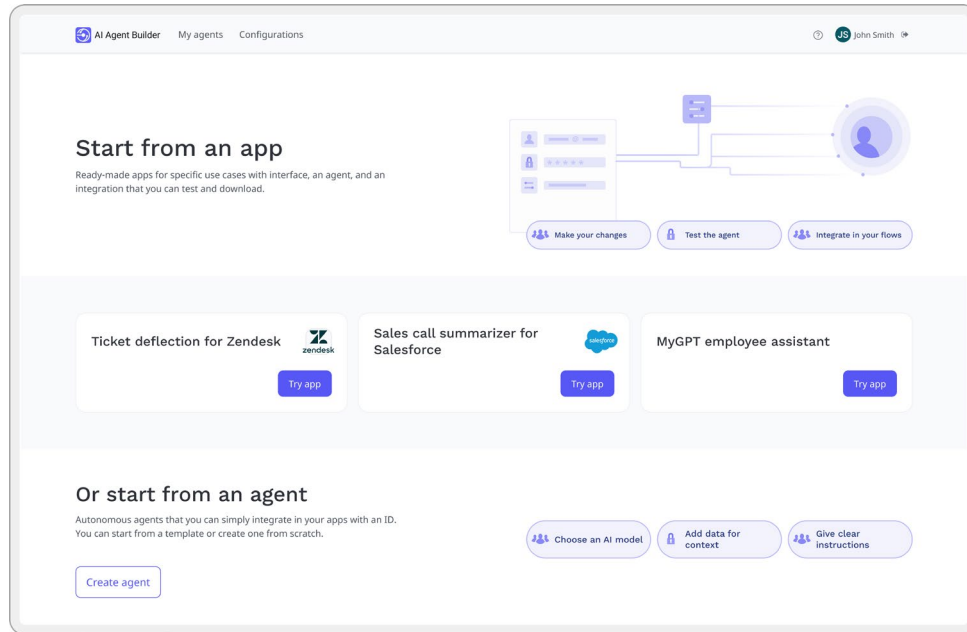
AI Agent Builder My agents Configurations

JS John Smith

Start from an app

Ready-made apps for specific use cases with interface, an agent, and an integration that you can test and download.

Make your changes

Test the agent

Integrate in your flows

Ticket deflection for Zendesk

zendesk

Try app

Sales call summarizer for Salesforce

salesforce

Try app

MyGPT employee assistant

Try app

Or start from an agent

Autonomous agents that you can simply integrate in your apps with an ID. You can start from a template or create one from scratch.

Create agent

Choose an AI model

Add data for context

Give clear instructions